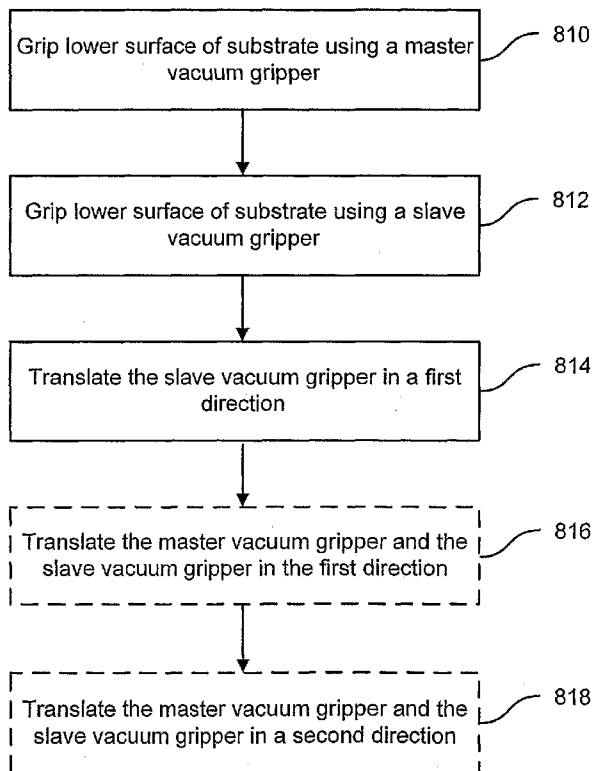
Grip lower surface of substrate using a master vacuum gripper

810

Grip lower surface of substrate using a slave vacuum gripper

812

Translate the slave vacuum gripper in a first direction

814

Translate the master vacuum gripper and the slave vacuum gripper in the first direction

816

Translate the master vacuum gripper and the slave vacuum gripper in a second direction

818